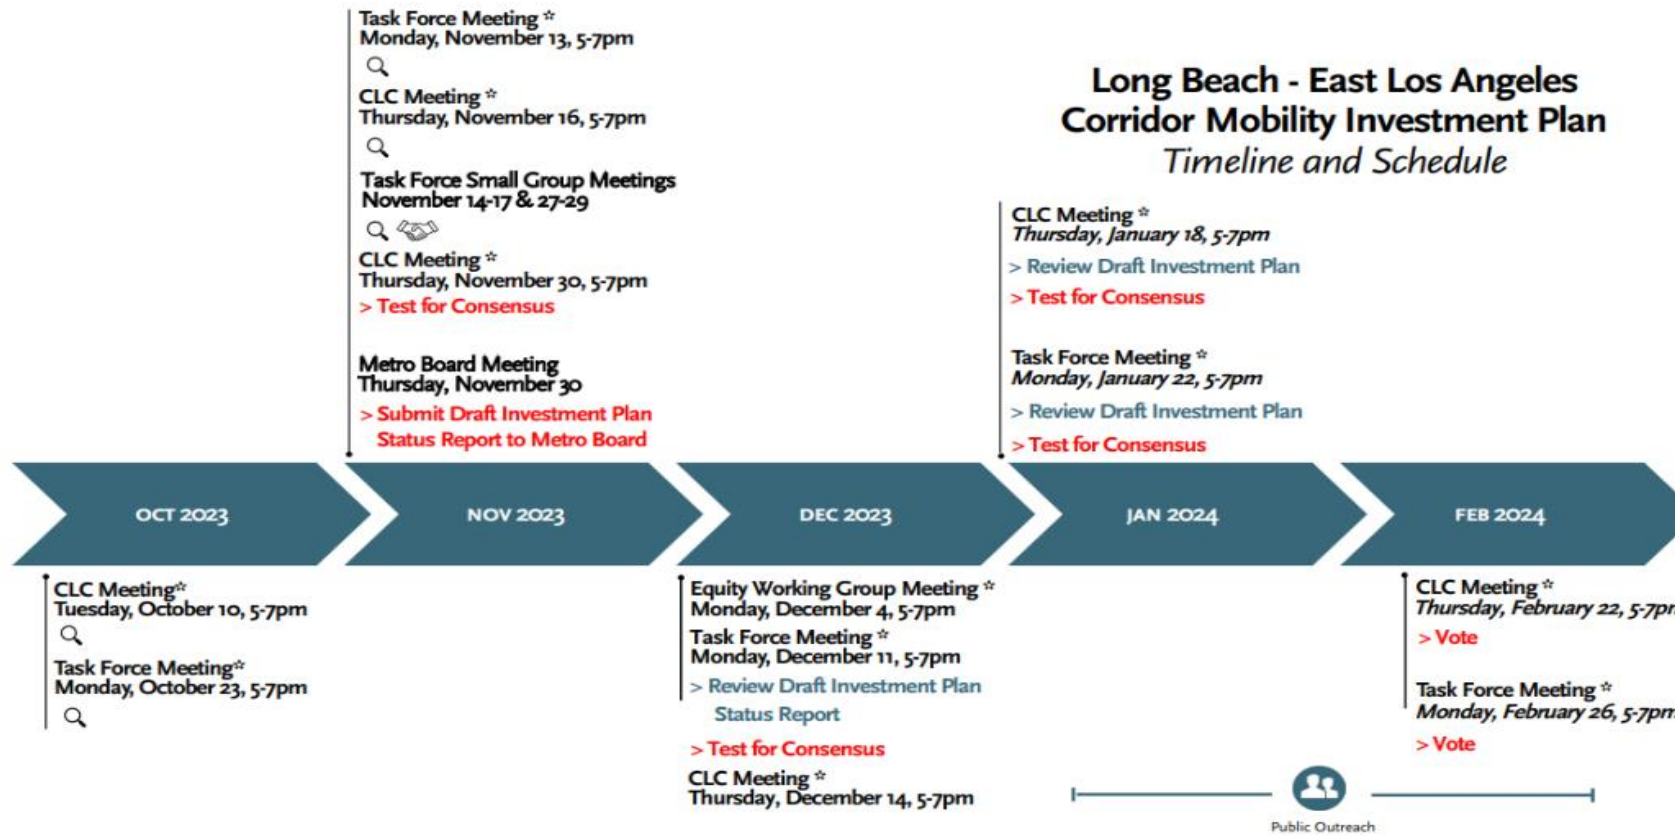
Task Force Meeting ☆
Monday, November 13, 5-7pm

CLC Meeting ☆
Thursday, November 16, 5-7pm

Task Force Small Group Meetings
November 14-17 & 27-29

CLC Meeting ☆
Thursday, November 30, 5-7pm
> Test for Consensus

Metro Board Meeting
Thursday, November 30
> Submit Draft Investment Plan Status Report to Metro Board

Long Beach - East Los Angeles Corridor Mobility Investment Plan
Timeline and Schedule

CLC Meeting ☆
Thursday, January 18, 5-7pm
> Review Draft Investment Plan
> Test for Consensus

Task Force Meeting ☆
Monday, January 22, 5-7pm
> Review Draft Investment Plan
> Test for Consensus

OCT 2023

NOV 2023

DEC 2023

JAN 2024

FEB 2024

CLC Meeting☆
Tuesday, October 10, 5-7pm

Task Force Meeting☆
Monday, October 23, 5-7pm

Equity Working Group Meeting ☆
Monday, December 4, 5-7pm

Task Force Meeting ☆
Monday, December 11, 5-7pm
> Review Draft Investment Plan Status Report
> Test for Consensus

CLC Meeting ☆
Thursday, December 14, 5-7pm

CLC Meeting ☆
Thursday, February 22, 5-7p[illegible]
> Vote

Task Force Meeting ☆
Monday, February 26, 5-7p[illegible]
> Vote

Public Outreach